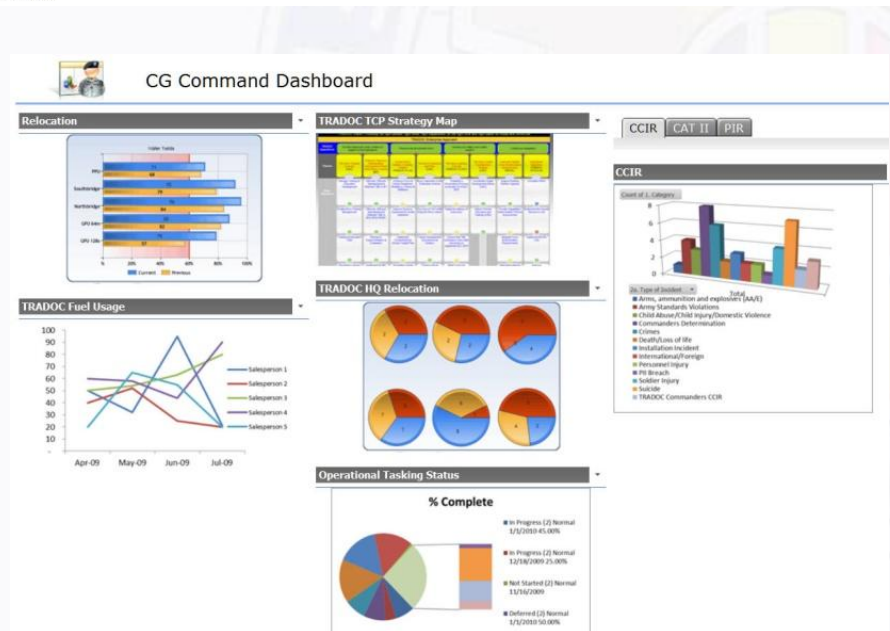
CG Command Dashboard

Relocation

Visitor Totals

FTC

Southbridge

Northbridge

GFO Intel

GFO 12th

0% 20% 40% 60% 80% 100%

Current Previous

TRADOC Fuel Usage

100
90
80
70
60
50
40
30
20
10

Apr-09 May-09 Jun-09 Jul-09

Salesperson 1
Salesperson 2
Salesperson 3
Salesperson 4
Salesperson 5

TRADOC TCP Strategy Map

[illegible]

TRADOC HQ Relocation

Operational Tasking Status

% Complete

In Progress (2) Normal 1/1/2010 45.00%

In Progress (2) Normal 12/18/2009 25.00%

Not Started (2) Normal 11/16/2009

Deferred (2) Normal 1/1/2010 50.00%

CCIR CAT II PIR

CCIR

Count of 1. Category

8
6
4
2
0

Total

2a. Type of Incident

Arms, ammunition and explosives (AA/E)
Army Standards Violations
Child Abuse/Child Injury/Domestic Violence
Commanders Determination
Crimes
Death/Loss of life
Installation Incident
International/Foreign
Personnel Injury
PII Breach
Soldier Injury
Suicide
TRADOC Commanders CCIR